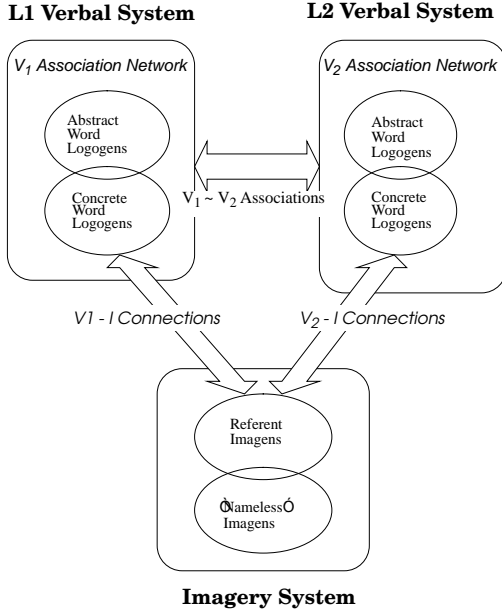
L1 Verbal System

L2 Verbal System

$V_1$ Association Network

Abstract Word Logogens

Concrete Word Logogens

$V_2$ Association Network

Abstract Word Logogens

Concrete Word Logogens

$V_1 \sim V_2$ Associations

V1 - I Connections

$V_2$ - I Connections

Referent Imagens

ÒNamelessÓ Imagens

Imagery System